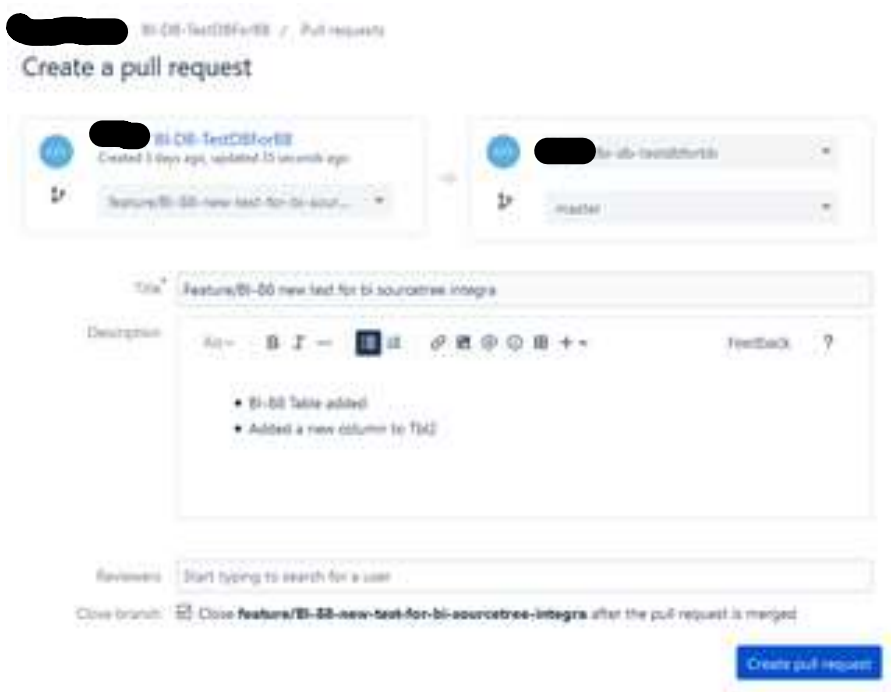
BI-DB-TestDBForBB / Pull requests

Create a pull request

BI-DB-TestDBForBB
Created 3 days ago, updated 15 seconds ago

feature/BI-88-new-test-for-bi-sour...

bi-db-testdbforbb

master

Title* Feature/BI-88 new test for bi sourcetree integra

Description

Aa B I — Feedback ?

- BI-88 Table added
- Added a new column to Tbl2

Reviewers Start typing to search for a user

Close branch Close feature/BI-88-new-test-for-bi-sourcetree-integra after the pull request is merged

Create pull request